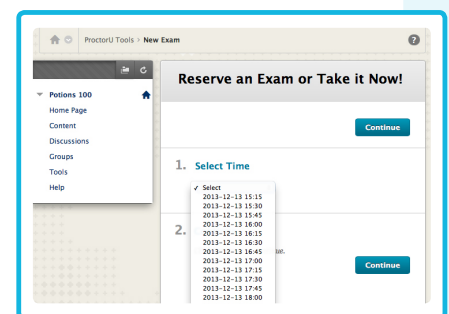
ProctorU Tools > New Exam

Potions 100
Home Page
Content
Discussions
Groups
Tools
Help

Reserve an Exam or Take it Now!

Continue

1. Select Time

✓ Select
2013-12-13 15:15
2013-12-13 15:30
2013-12-13 15:45
2013-12-13 16:00
2013-12-13 16:15
2013-12-13 16:30
2013-12-13 16:45
2013-12-13 17:00
2013-12-13 17:15
2013-12-13 17:30
2013-12-13 17:45
2013-12-13 18:00

2.

ue.

Continue